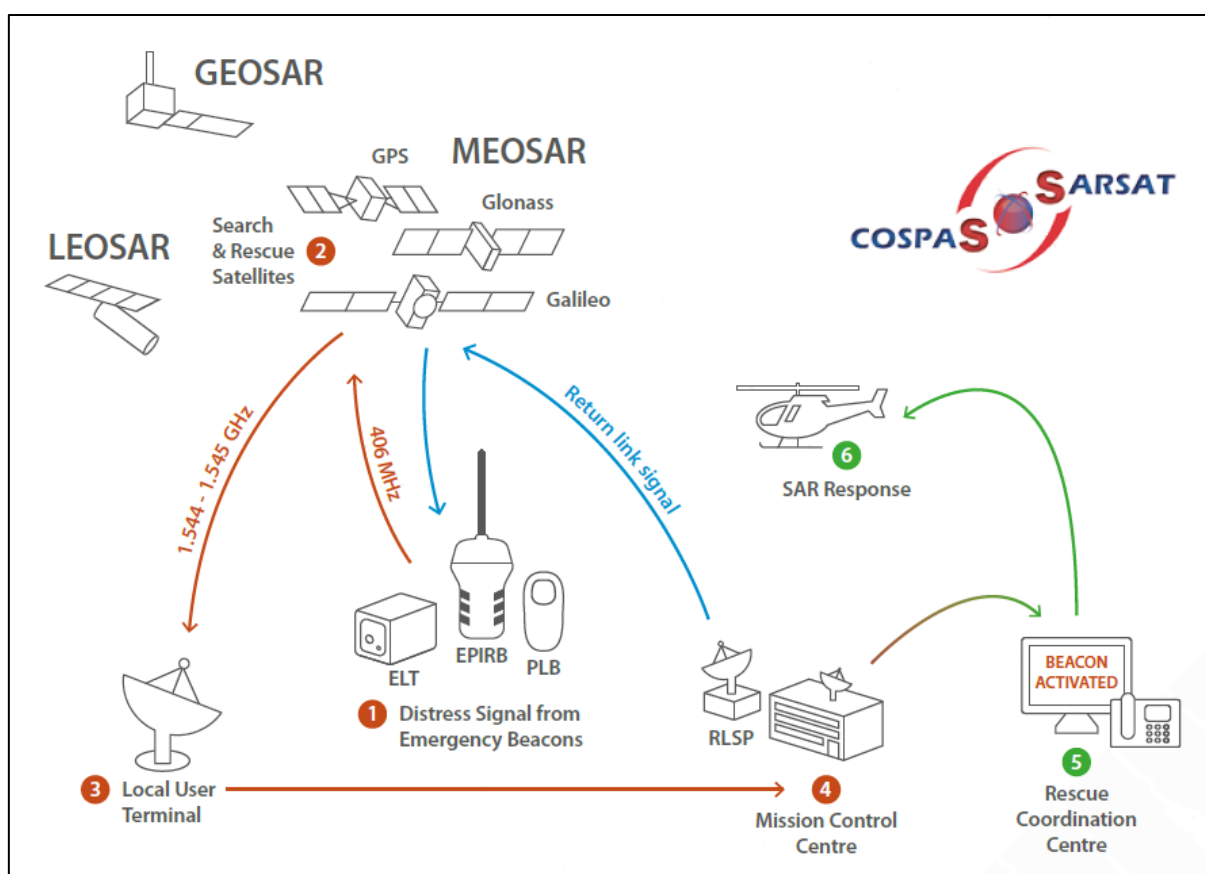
GEOSAR

GPS

MEOSAR

Glonass

Search & Rescue Satellites 2

LEOSAR

Galileo

COSPAS SARSAT

1.544 - 1.545 GHz

406 MHz

Return link signal

6 SAR Response

ELT

EPIRB

PLB

1 Distress Signal from Emergency Beacons

RLSP

BEACON ACTIVATED

3 Local User Terminal

4 Mission Control Centre

5 Rescue Coordination Centre